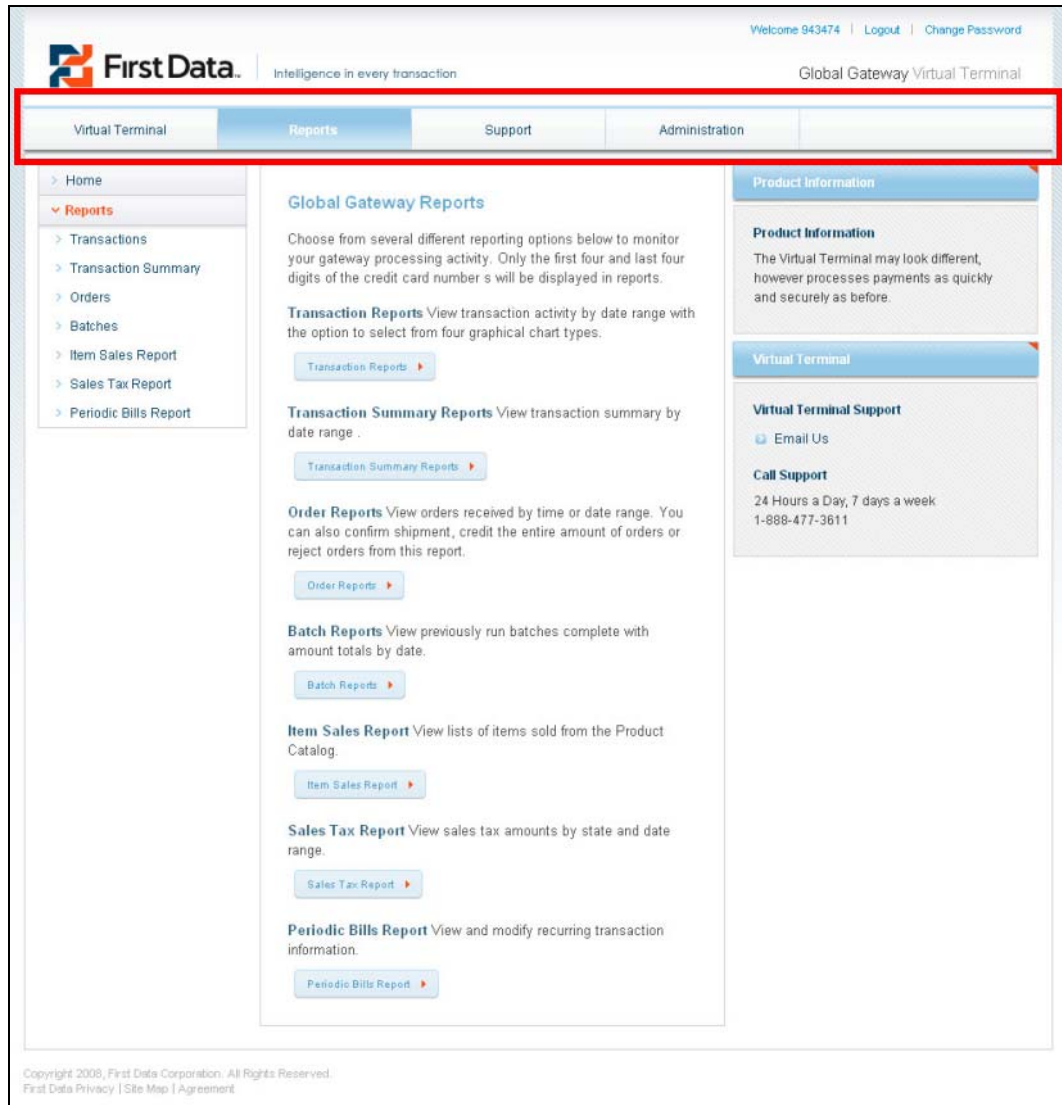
Welcome 943474 | Logout | Change Password

First Data. Intelligence in every transaction

Global Gateway Virtual Terminal

Virtual Terminal | Reports | Support | Administration

> Home
⌄ Reports
> Transactions
> Transaction Summary
> Orders
> Batches
> Item Sales Report
> Sales Tax Report
> Periodic Bills Report

Global Gateway Reports

Choose from several different reporting options below to monitor your gateway processing activity. Only the first four and last four digits of the credit card number s will be displayed in reports.

Transaction Reports View transaction activity by date range with the option to select from four graphical chart types.

Transaction Reports ▸

Transaction Summary Reports View transaction summary by date range .

Transaction Summary Reports ▸

Order Reports View orders received by time or date range. You can also confirm shipment, credit the entire amount of orders or reject orders from this report.

Order Reports ▸

Batch Reports View previously run batches complete with amount totals by date.

Batch Reports ▸

Item Sales Report View lists of items sold from the Product Catalog.

Item Sales Report ▸

Sales Tax Report View sales tax amounts by state and date range.

Sales Tax Report ▸

Periodic Bills Report View and modify recurring transaction information.

Periodic Bills Report ▸

Product Information

Product Information
The Virtual Terminal may look different, however processes payments as quickly and securely as before.

Virtual Terminal

Virtual Terminal Support
Email Us

Call Support
24 Hours a Day, 7 days a week
1-888-477-3611

Copyright 2008, First Data Corporation. All Rights Reserved.
First Data Privacy | Site Map | Agreement